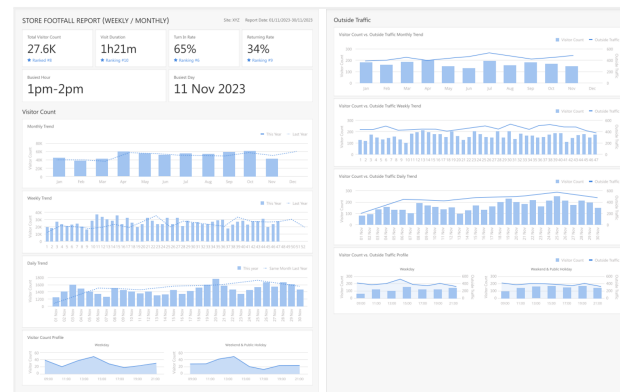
STORE FOOTFALL REPORT (WEEKLY / MONTHLY)

Site: PVC Report Date: 01/11/2023-30/11/2023

Total Visitor Count
27.6K
Ranked #6

Visit Duration
1h21m
Ranking #10

Turn In Rate
65%
Ranking #6

Returning Rate
34%
Ranking #9

Busiest Hour
1pm-2pm

Busiest Day
11 Nov 2023

Visitor Count

Monthly Trend
This Year Last Year
Jan Feb Mar Apr May Jun Jul Aug Sep Oct Nov Dec

Weekly Trend
This Year Last Year

Daily Trend
This year Same Month Last Year

Visitor Count Profile
Weekday
Weekend & Public Holiday

Outside Traffic

Visitor Count vs. Outside Traffic Monthly Trend
Visitor Count Outside Traffic
Jan Feb Mar Apr May Jun Jul Aug Sep Oct Nov Dec

Visitor Count vs. Outside Traffic Weekly Trend
Visitor Count Outside Traffic

Visitor Count vs. Outside Traffic Daily Trend
Visitor Count Outside Traffic

Visitor Count vs. Outside Traffic Profile
Visitor Count Outside Traffic
Weekday
Weekend & Public Holiday